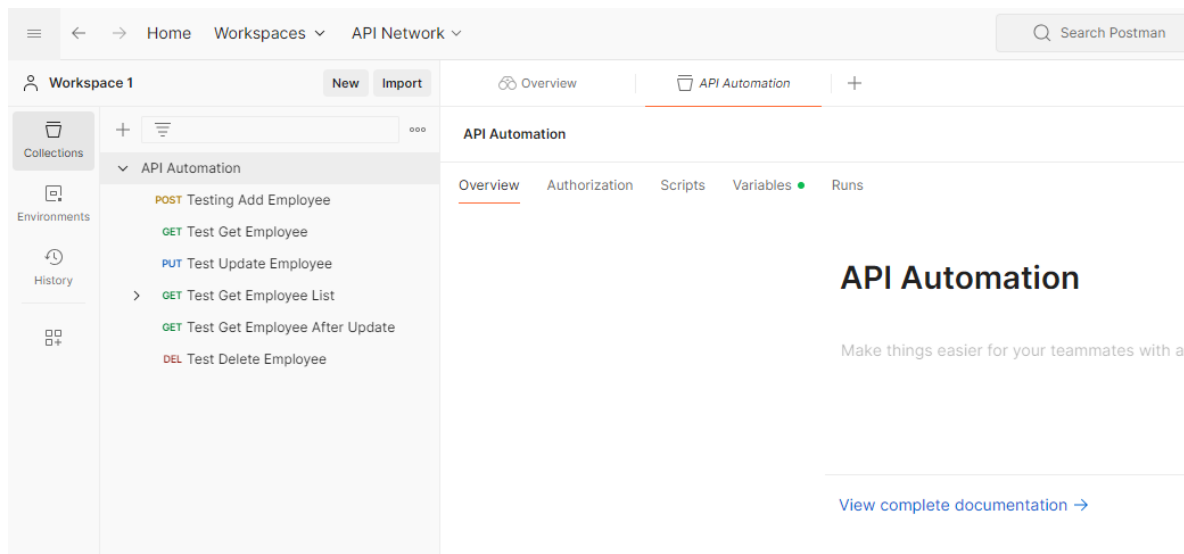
Home Workspaces API Network

Search Postman

Workspace 1 New Import

Overview API Automation +

Collections

Environments

History

API Automation

POST Testing Add Employee

GET Test Get Employee

PUT Test Update Employee

GET Test Get Employee List

GET Test Get Employee After Update

DEL Test Delete Employee

API Automation

Overview Authorization Scripts Variables Runs

API Automation

Make things easier for your teammates with a

View complete documentation →